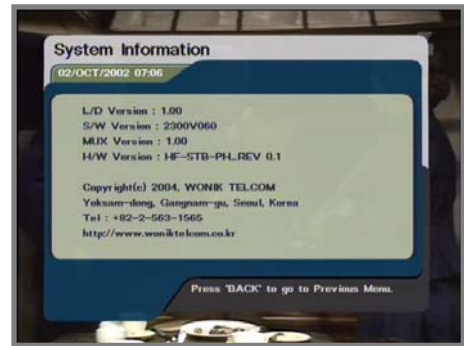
System Information

02/OCT/2002 07:06

L/D Version : 1.00
S/W Version : 2300V060
MUX Version : 1.00
H/W Version : HF-STB-PH_REV 0.1

Copyright(c) 2004, WONIK TELCOM
Yeksam-dong, Gangnam-gu, Seoul, Korea
Tel : +82-2-563-1565
http://www.woniktelcom.co.kr

Press 'BACK' to go to Previous Menu.